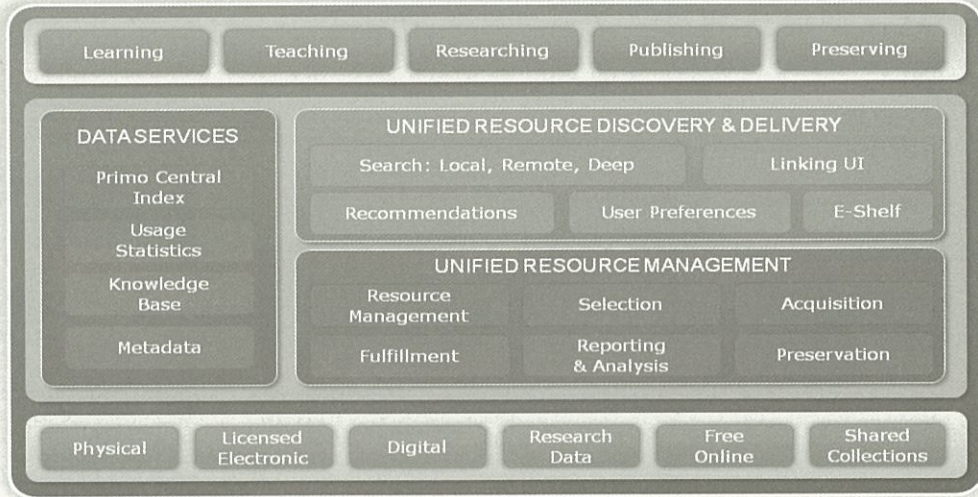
Learning
Teaching
Researching
Publishing
Preserving

DATASERVICES
Primo Central Index
Usage Statistics
Knowledge Base
Metadata

UNIFIED RESOURCE DISCOVERY & DELIVERY
Search: Local, Remote, Deep
Linking UI
Recommendations
User Preferences
E-Shelf

UNIFIED RESOURCE MANAGEMENT
Resource Management
Selection
Acquisition
Fulfillment
Reporting & Analysis
Preservation

Physical
Licensed Electronic
Digital
Research Data
Free Online
Shared Collections